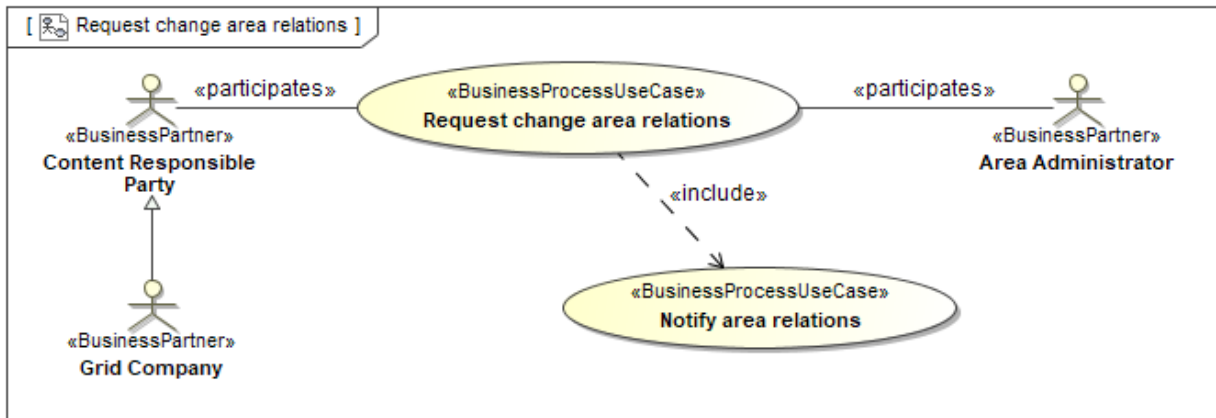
[ Request change area relations ]

«participates»

«BusinessProcessUseCase»
Request change area relations

«participates»

«BusinessPartner»
Content Responsible Party

«BusinessPartner»
Area Administrator

«include»

«BusinessProcessUseCase»
Notify area relations

«BusinessPartner»
Grid Company